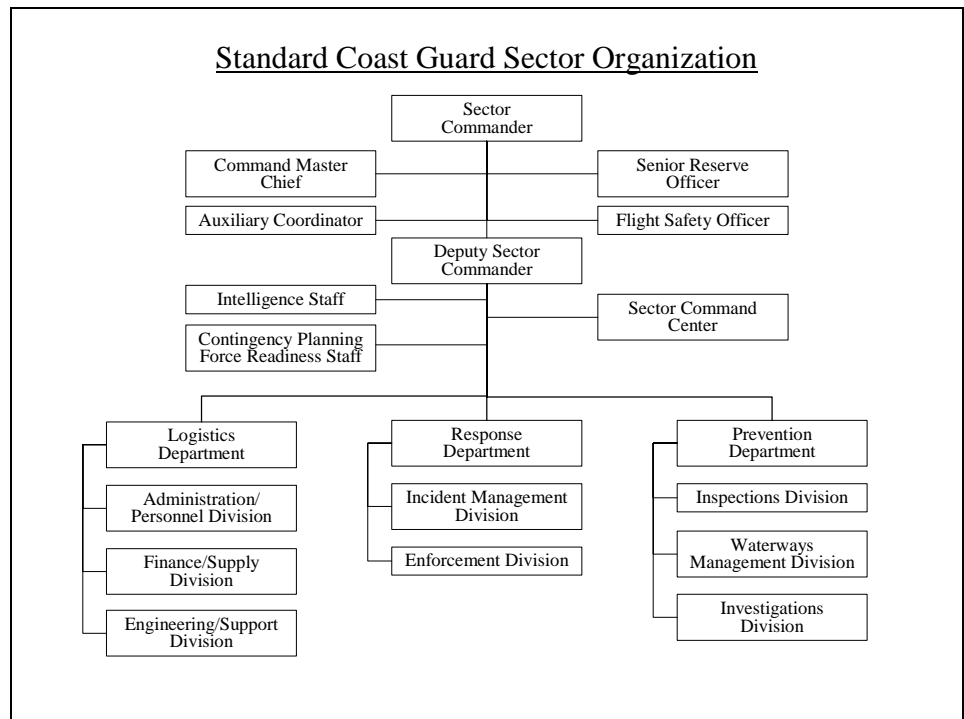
Standard Coast Guard Sector Organization

Sector Commander

Command Master Chief

Senior Reserve Officer

Auxiliary Coordinator

Flight Safety Officer

Deputy Sector Commander

Intelligence Staff

Sector Command Center

Contingency Planning Force Readiness Staff

Logistics Department

Administration/ Personnel Division

Finance/Supply Division

Engineering/Support Division

Response Department

Incident Management Division

Enforcement Division

Prevention Department

Inspections Division

Waterways Management Division

Investigations Division